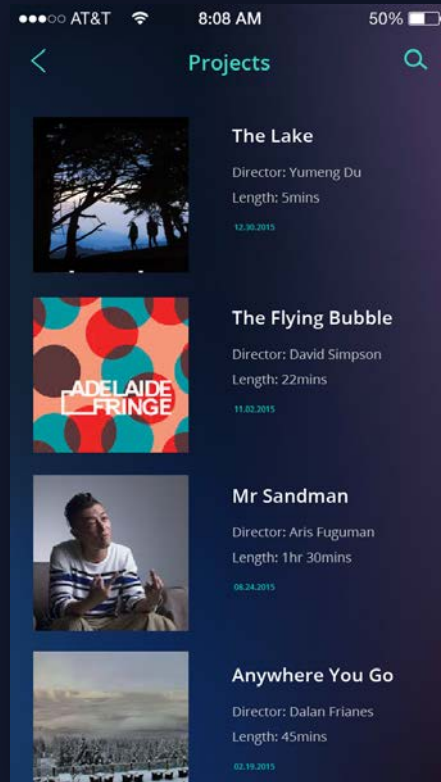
●●●○○ AT&T 8:08 AM 50%

Projects

The Lake

Director: Yumeng Du

Length: 5mins

12.30.2015

ADELAIDE FRINGE

The Flying Bubble

Director: David Simpson

Length: 22mins

11.02.2015

Mr Sandman

Director: Aris Fuguman

Length: 1hr 30mins

08.24.2015

Anywhere You Go

Director: Dalan Frianes

Length: 45mins

02.19.2015